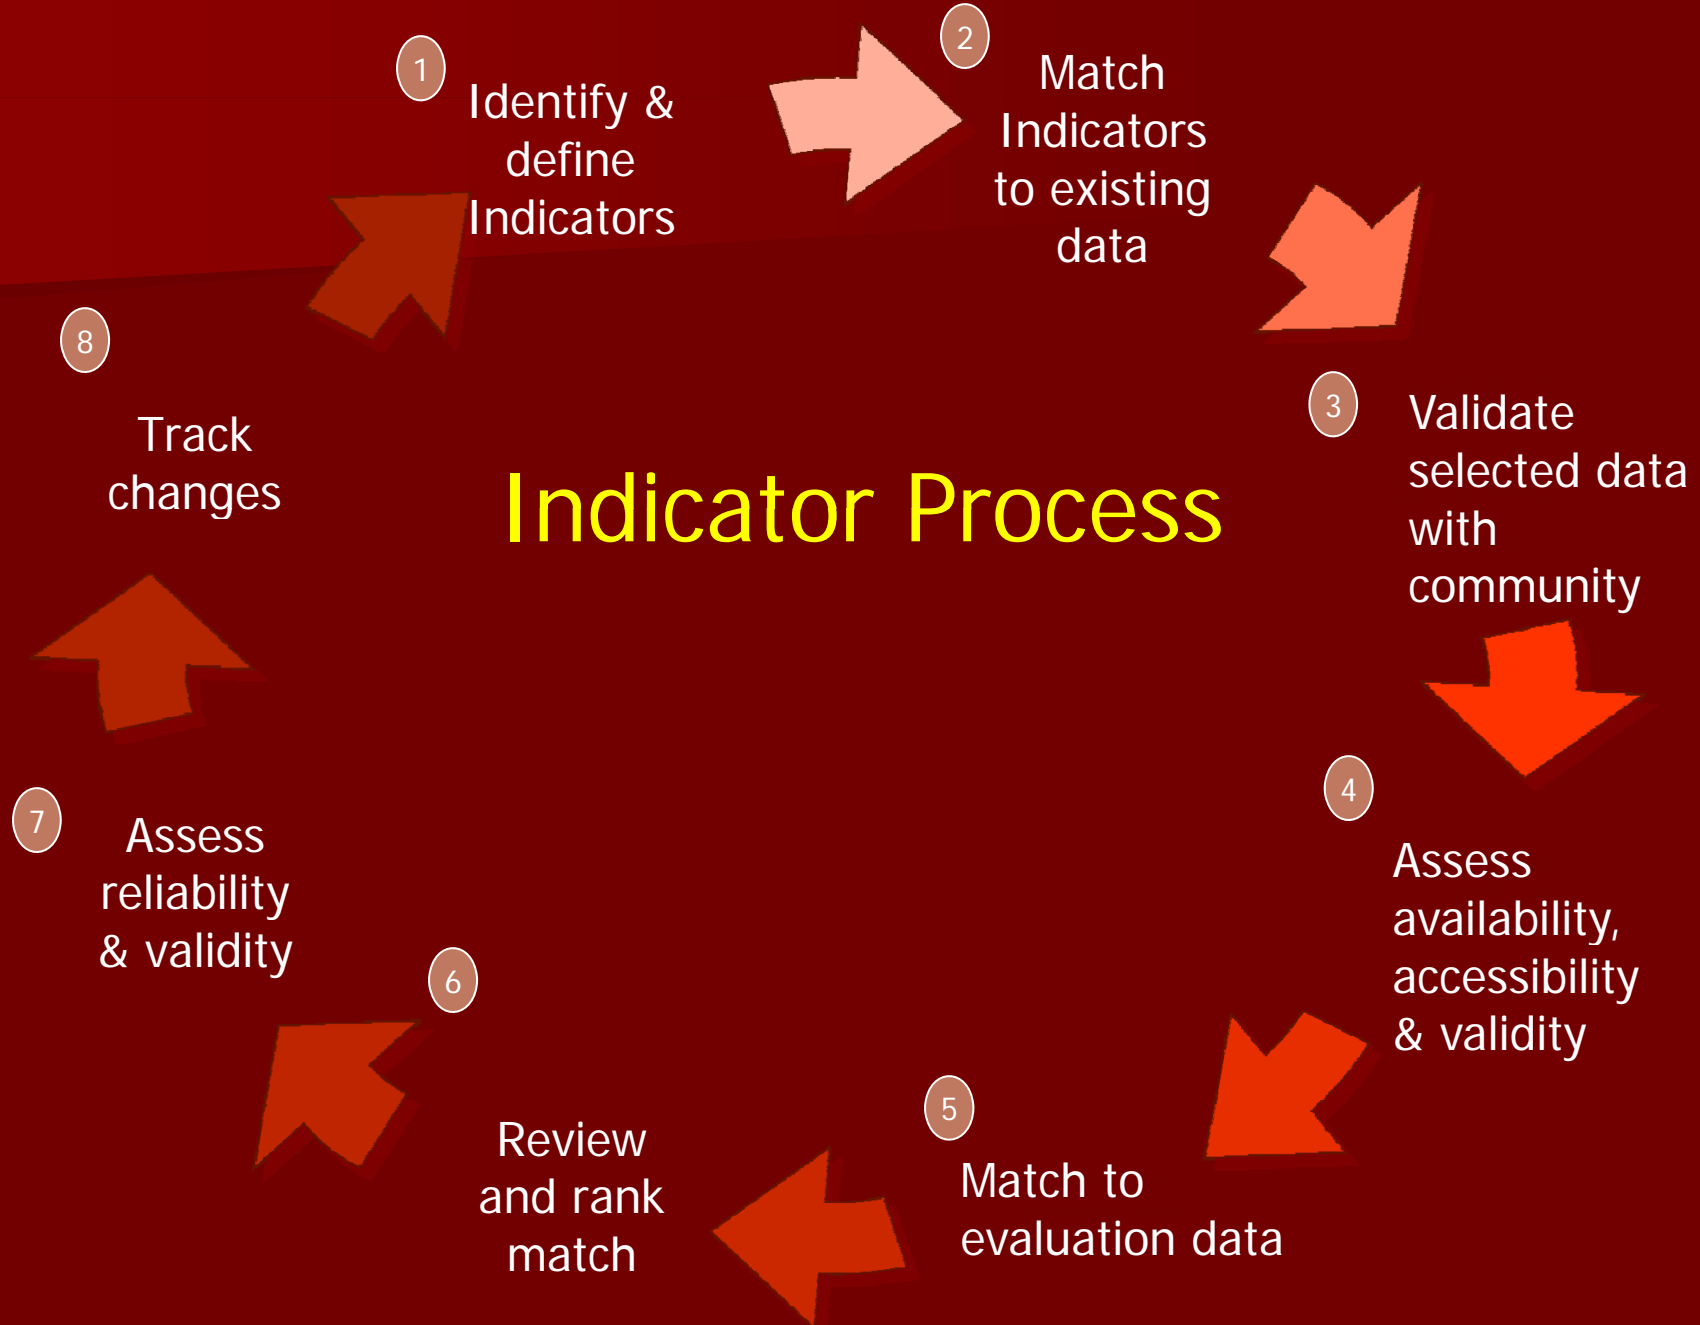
1
Identify & define Indicators

2
Match Indicators to existing data

3
Validate selected data with community

4
Assess availability, accessibility & validity

5
Match to evaluation data

6
Review and rank match

7
Assess reliability & validity

8
Track changes

Indicator Process